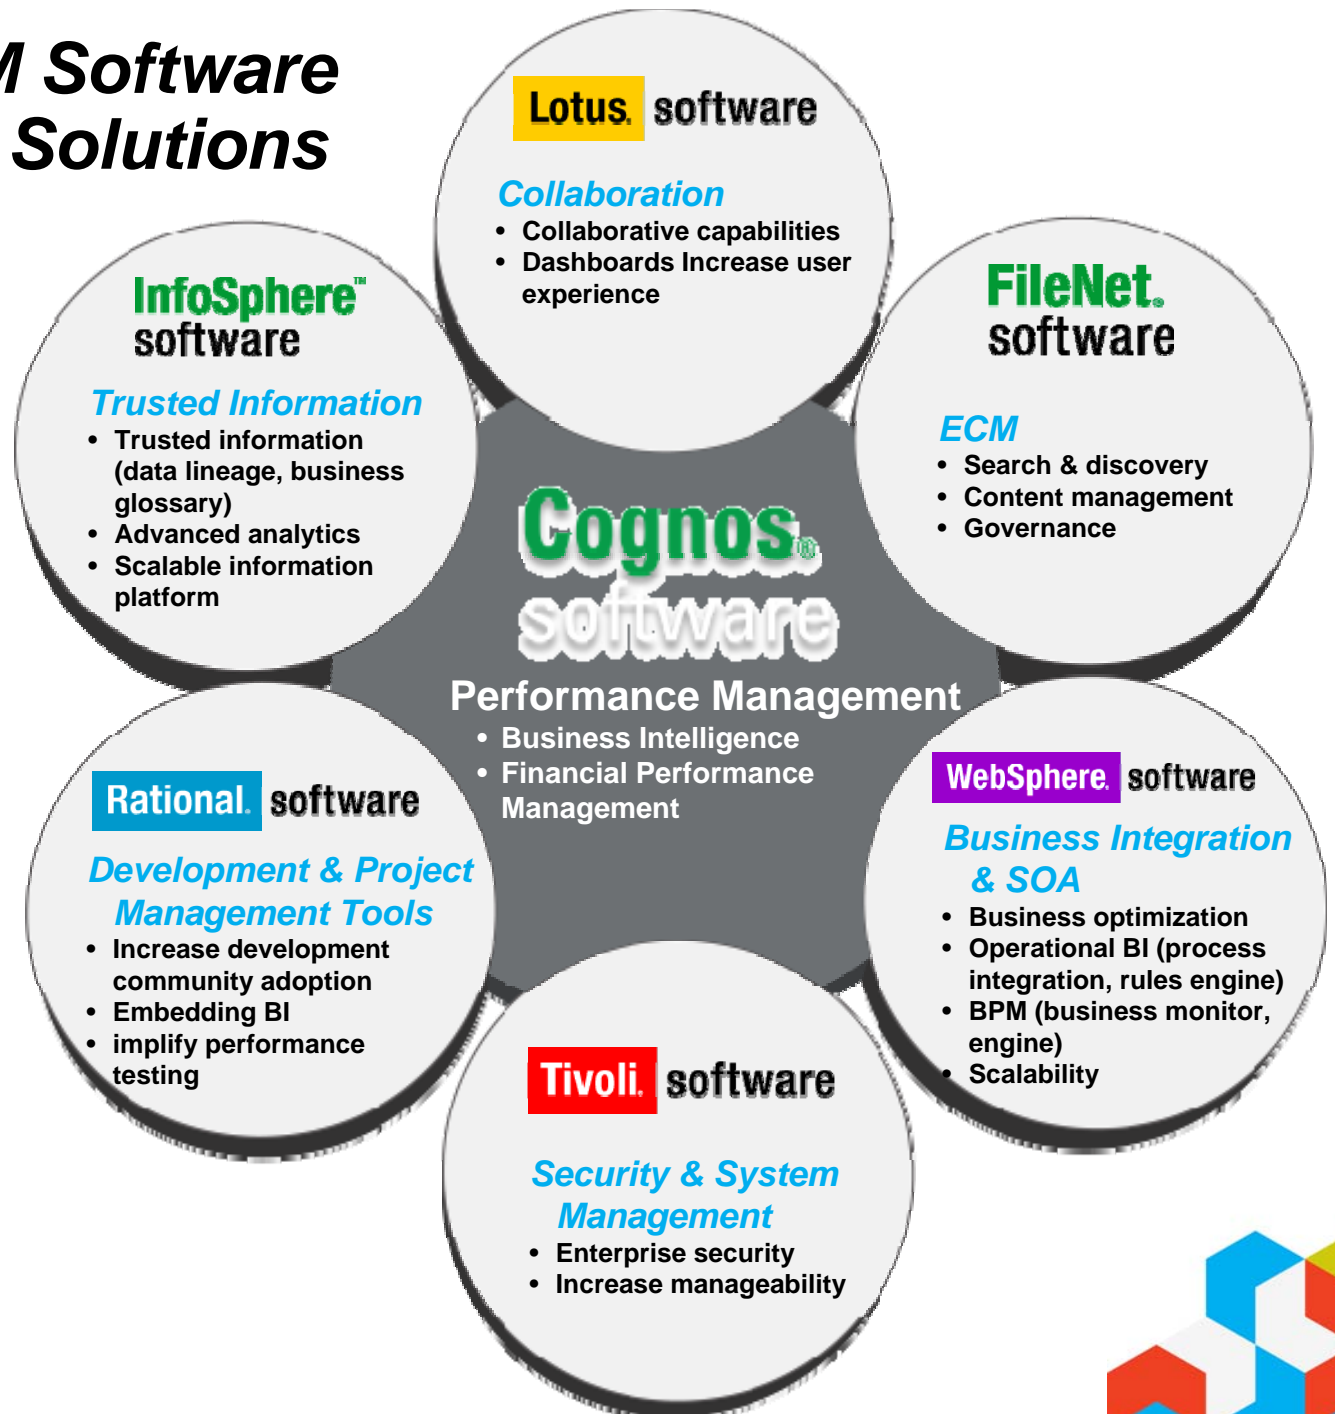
M Software Solutions

Lotus. software

Collaboration
• Collaborative capabilities
• Dashboards Increase user experience

InfoSphere™ software

Trusted Information
• Trusted information (data lineage, business glossary)
• Advanced analytics
• Scalable information platform

FileNet. software

ECM
• Search & discovery
• Content management
• Governance

Cognos. software

Performance Management
• Business Intelligence
• Financial Performance Management

Rational. software

Development & Project Management Tools
• Increase development community adoption
• Embedding BI
• implify performance testing

WebSphere. software

Business Integration & SOA
• Business optimization
• Operational BI (process integration, rules engine)
• BPM (business monitor, engine)
• Scalability

Tivoli. software

Security & System Management
• Enterprise security
• Increase manageability